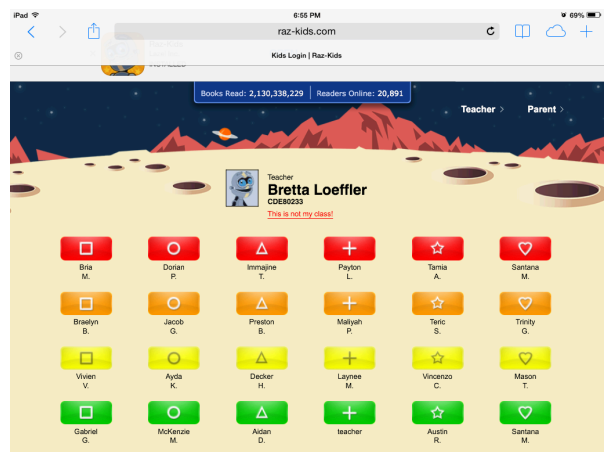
iPad
6:55 PM
69%
raz-kids.com
Kids Login | Raz-Kids

Books Read: 2,130,338,229 | Readers Online: 20,891

Teacher >
Parent >

Teacher
Bretta Loeffler
CDE80233
This is not my class!

Bria
M.

Dorian
P.

Immajine
T.

Payton
L.

Tamia
A.

Santana
M.

Braelyn
B.

Jacob
G.

Preston
B.

Maliyah
P.

Teric
S.

Trinity
G.

Vivien
V.

Ayda
K.

Decker
H.

Laynee
M.

Vincenzo
C.

Mason
T.

Gabriel
G.

McKenzie
M.

Aidan
D.

teacher

Austin
R.

Santana
M.